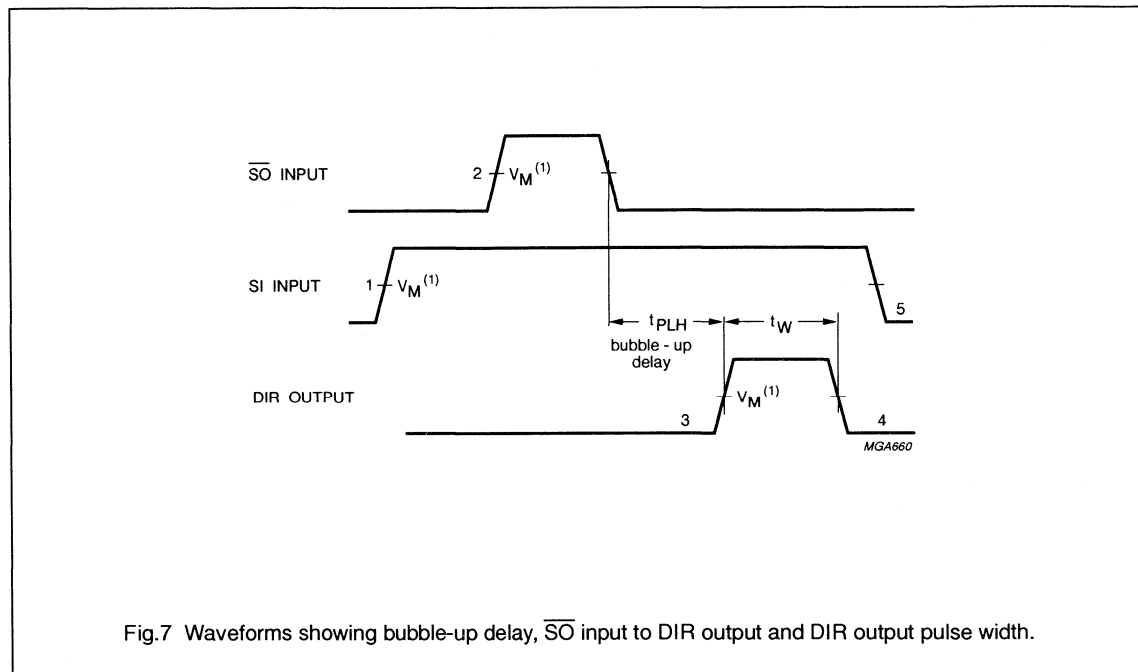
$\overline{SO}$ INPUT

2 $V_M$ $^{(1)}$

SI INPUT

1 $V_M$ $^{(1)}$

5

$t_{PLH}$

$t_W$

bubble - up delay

DIR OUTPUT

$V_M$ $^{(1)}$

3

4

MGA660

Fig.7 Waveforms showing bubble-up delay, $\overline{SO}$ input to DIR output and DIR output pulse width.